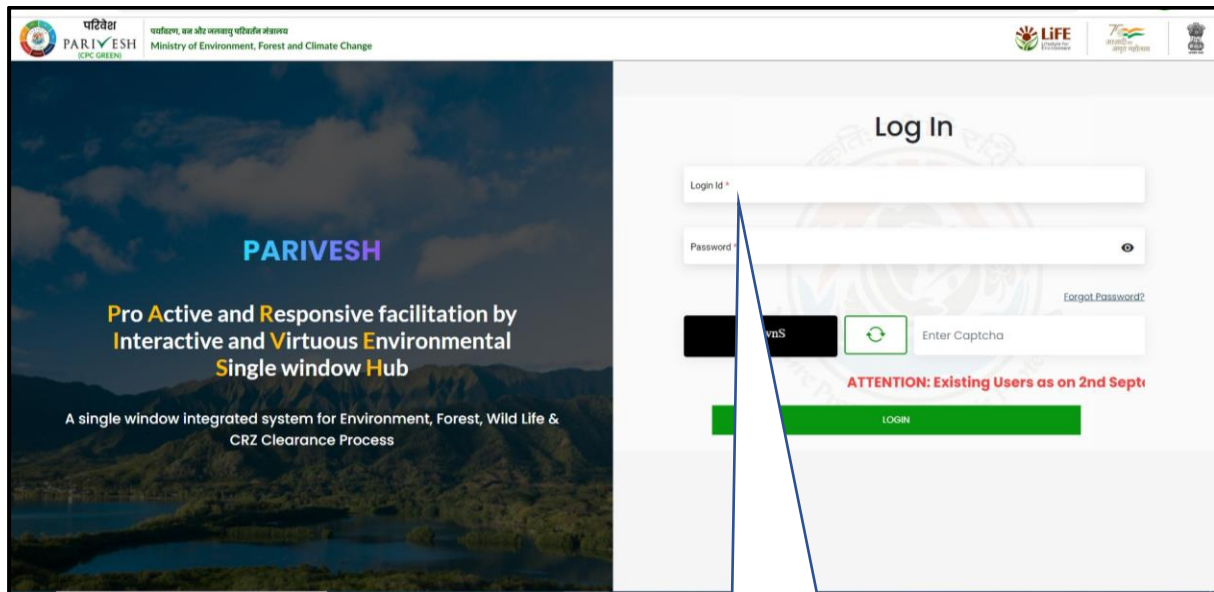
परिवेश
PARIVESH
(CPC GREEN)
पर्यावरण, वन और जलवायु परिवर्तन मंत्रालय
Ministry of Environment, Forest and Climate Change

LiFE
Lifestyle for Environment

75
आज़ादी का अमृत महोत्सव

PARIVESH

Pro Active and Responsive facilitation by Interactive and Virtuous Environmental Single window Hub

A single window integrated system for Environment, Forest, Wild Life & CRZ Clearance Process

Log In

Login Id *

Password *

Forgot Password?

vnS

Enter Captcha

ATTENTION: Existing Users as on 2nd Sept

LOGIN